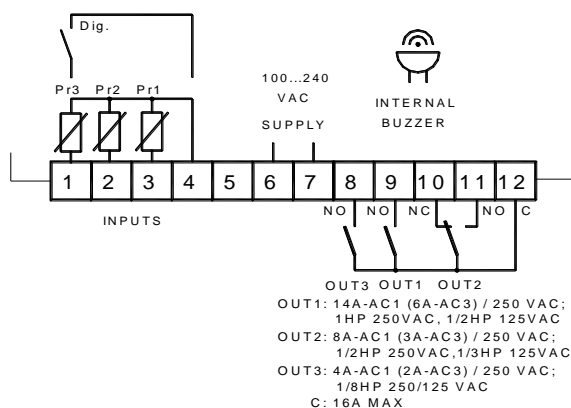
Dig.

Pr3 Pr2 Pr1

100...240 VAC SUPPLY

INTERNAL BUZZER

1 2 3 4 5 6 7 8 9 10 11 12

INPUTS

NO NO NC NO C

OUT3 OUT1 OUT2

OUT1: 14A-AC1 (6A-AC3) / 250 VAC; 1HP 250VAC, 1/2HP 125VAC
OUT2: 8A-AC1 (3A-AC3) / 250 VAC; 1/2HP 250VAC,1/3HP 125VAC
OUT3: 4A-AC1 (2A-AC3) / 250 VAC; 1/8HP 250/125 VAC
C: 16A MAX